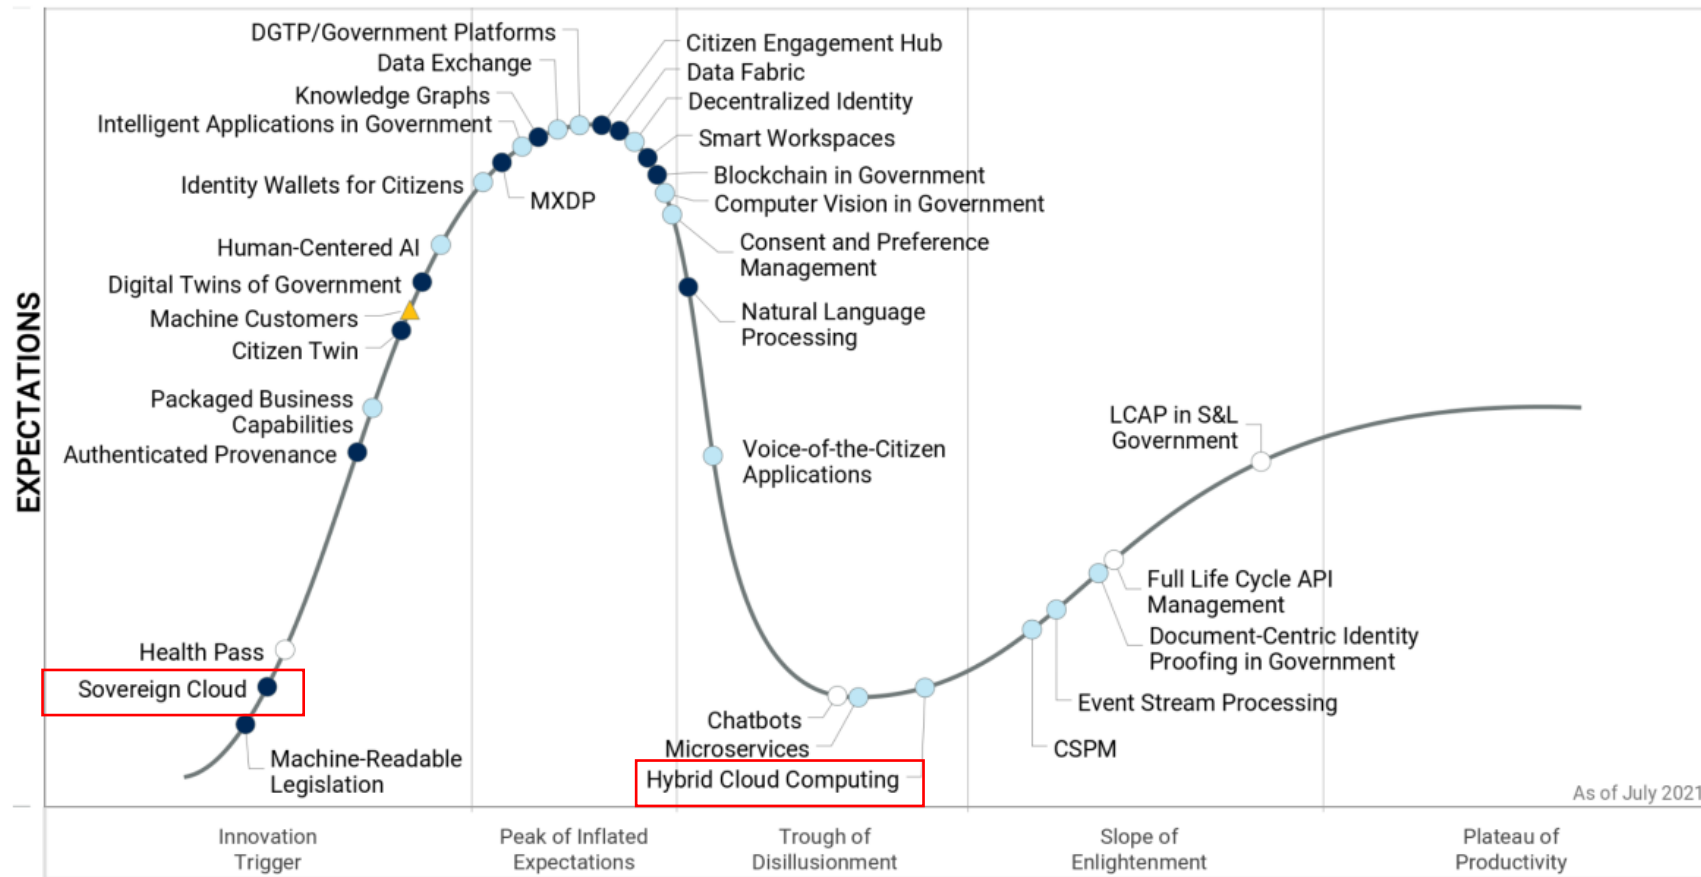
EXPECTATIONS

DGTP/Government Platforms
Data Exchange
Knowledge Graphs
Intelligent Applications in Government
Identity Wallets for Citizens
MXDP
Human-Centered AI
Digital Twins of Government
Machine Customers
Citizen Twin
Packaged Business Capabilities
Authenticated Provenance
Health Pass
Sovereign Cloud
Machine-Readable Legislation

Citizen Engagement Hub
Data Fabric
Decentralized Identity
Smart Workspaces
Blockchain in Government
Computer Vision in Government
Consent and Preference Management
Natural Language Processing
Voice-of-the-Citizen Applications

Chatbots
Microservices
Hybrid Cloud Computing

LCAP in S&L Government
Full Life Cycle API Management
Document-Centric Identity Proofing in Government
Event Stream Processing
CSPM

As of July 2021

Innovation Trigger
Peak of Inflated Expectations
Trough of Disillusionment
Slope of Enlightenment
Plateau of Productivity